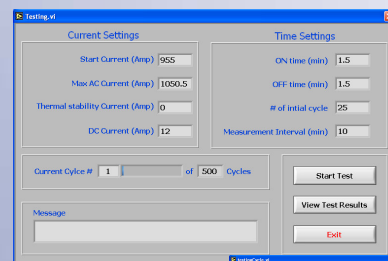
Testing.vi

Current Settings

Start Current (Amp) 955

Max AC Current (Amp) 1050.5

Thermal stability Current (Amp) 0

DC Current (Amp) 12

Time Settings

ON time (min) 1.5

OFF time (min) 1.5

# of intial cycle 25

Measurement Interval (min) 10

Current Cylce # 1 of 500 Cycles

Message

Start Test

View Test Results

Exit

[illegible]